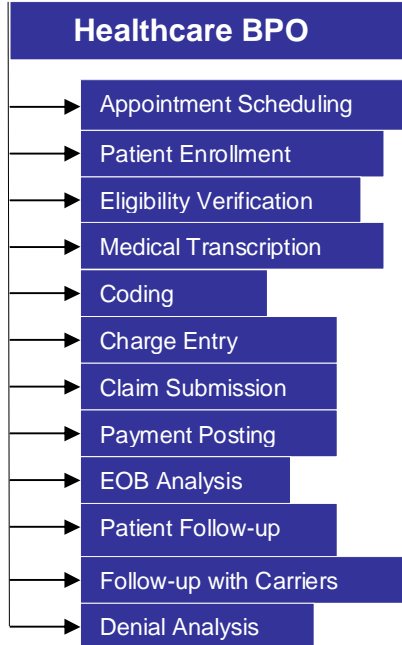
Healthcare BPO

Appointment Scheduling

Patient Enrollment

Eligibility Verification

Medical Transcription

Coding

Charge Entry

Claim Submission

Payment Posting

EOB Analysis

Patient Follow-up

Follow-up with Carriers

Denial Analysis